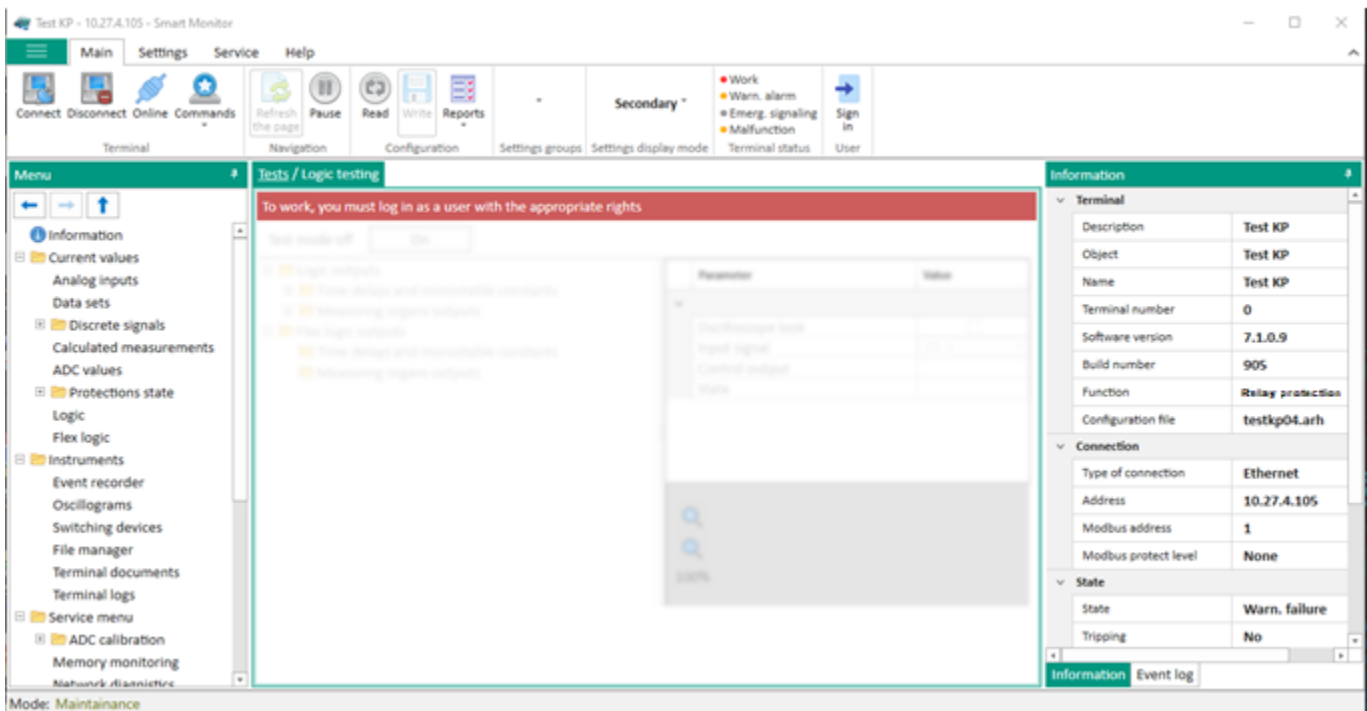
Test KP - 10.27.4.105 - Smart Monitor

Main Settings Service Help

Connect Disconnect Online Commands
Terminal

Refresh the page Pause
Navigation

Read Write Reports
Configuration

Settings groups

Secondary
Settings display mode

• Work
• Warn. alarm
• Emerg. signaling
• Malfunction
Terminal status

Sign in
User

Menu

Information
Current values
Analog inputs
Data sets
Discrete signals
Calculated measurements
ADC values
Protections state
Logic
Flex logic
Instruments
Event recorder
Oscillograms
Switching devices
File manager
Terminal documents
Terminal logs
Service menu
ADC calibration
Memory monitoring
Network diagnostics

Tests / Logic testing

To work, you must log in as a user with the appropriate rights

Test mode off On

Logic outputs
Time delays and memorable constants
Measuring organs outputs
Flex logic outputs
Time delays and memorable constants
Measuring organs outputs

Parameter Value
Oscilloscope task
Input signal
Control output
State

100%

Information

Terminal

| | |
|---|---|
| Description | Test KP |
| Object | Test KP |
| Name | Test KP |
| Terminal number | 0 |
| Software version | 7.1.0.9 |
| Build number | 905 |
| Function | Relay protection |
| Configuration file | testkp04.arh |

Connection

| | |
|---|---|
| Type of connection | Ethernet |
| Address | 10.27.4.105 |
| Modbus address | 1 |
| Modbus protect level | None |

State

| | |
|---|---|
| State | Warn. failure |
| Tripping | No |

Information Event log

Mode: Maintainance